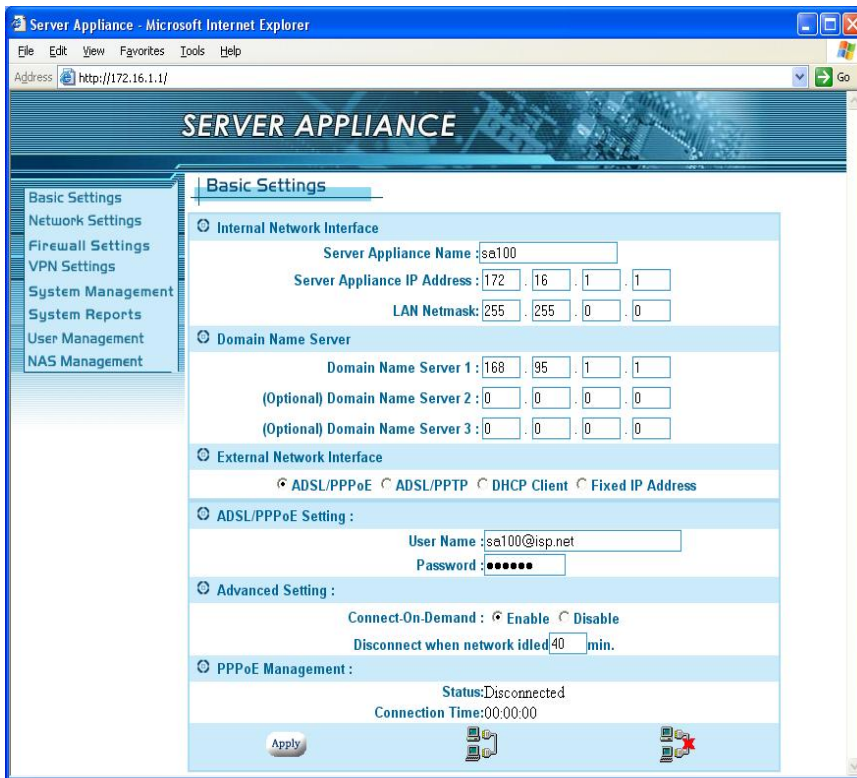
Server Appliance - Microsoft Internet Explorer

File Edit View Favorites Tools Help

Address http://172.16.1.1/ Go

SERVER APPLIANCE

Basic Settings
Network Settings
Firewall Settings
VPN Settings
System Management
System Reports
User Management
NAS Management

Basic Settings

Internal Network Interface

Server Appliance Name : sa100

Server Appliance IP Address : 172 . 16 . 1 . 1

LAN Netmask: 255 . 255 . 0 . 0

Domain Name Server

Domain Name Server 1 : 168 . 95 . 1 . 1

(Optional) Domain Name Server 2 : 0 . 0 . 0 . 0

(Optional) Domain Name Server 3 : 0 . 0 . 0 . 0

External Network Interface

ADSL/PPPoE ADSL/PPTP DHCP Client Fixed IP Address

ADSL/PPPoE Setting :

User Name : sa100@isp.net

Password : ●●●●●●

Advanced Setting :

Connect-On-Demand : Enable Disable

Disconnect when network idled 40 min.

PPPoE Management :

Status: Disconnected

Connection Time: 00:00:00

Apply